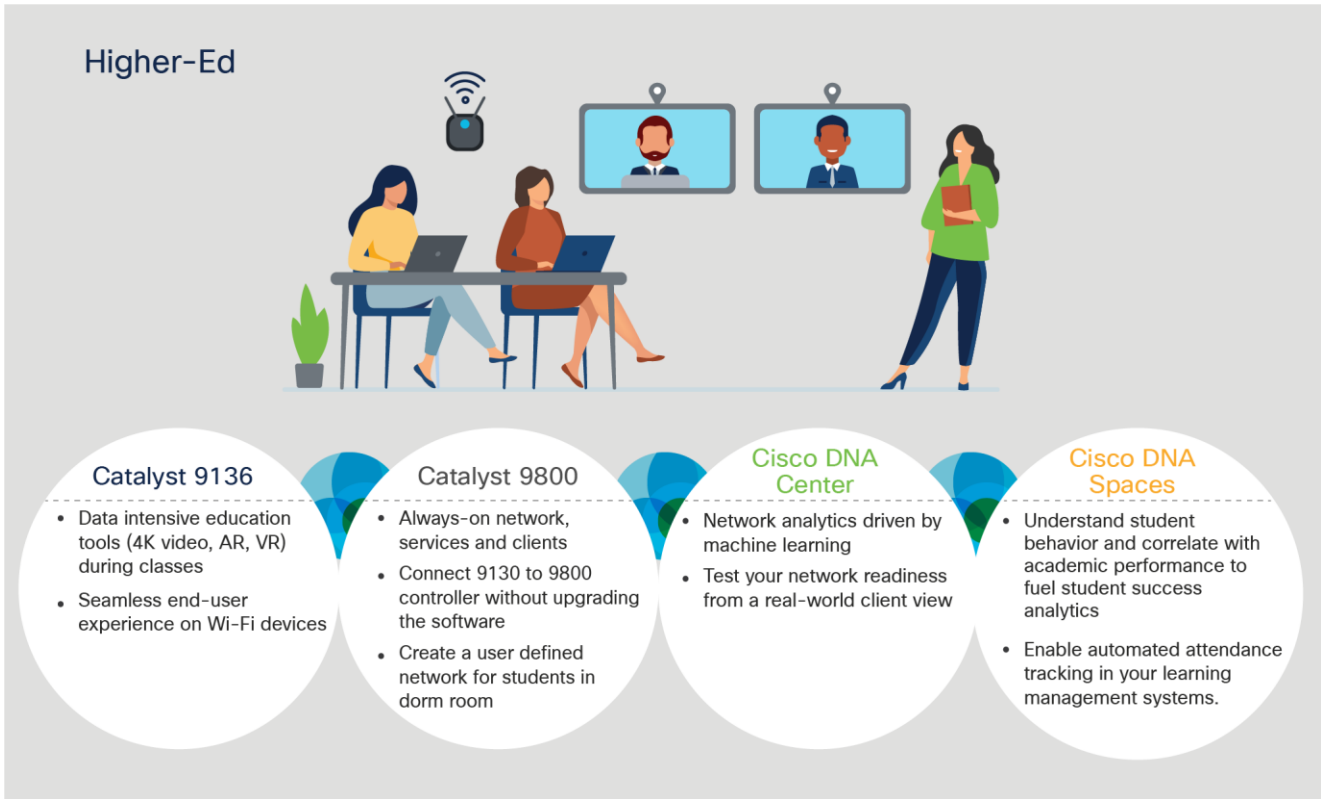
Higher-Ed

Catalyst 9136

- Data intensive education tools (4K video, AR, VR) during classes
- Seamless end-user experience on Wi-Fi devices

Catalyst 9800

- Always-on network, services and clients
- Connect 9130 to 9800 controller without upgrading the software
- Create a user defined network for students in dorm room

Cisco DNA Center

- Network analytics driven by machine learning
- Test your network readiness from a real-world client view

Cisco DNA Spaces

- Understand student behavior and correlate with academic performance to fuel student success analytics
- Enable automated attendance tracking in your learning management systems.